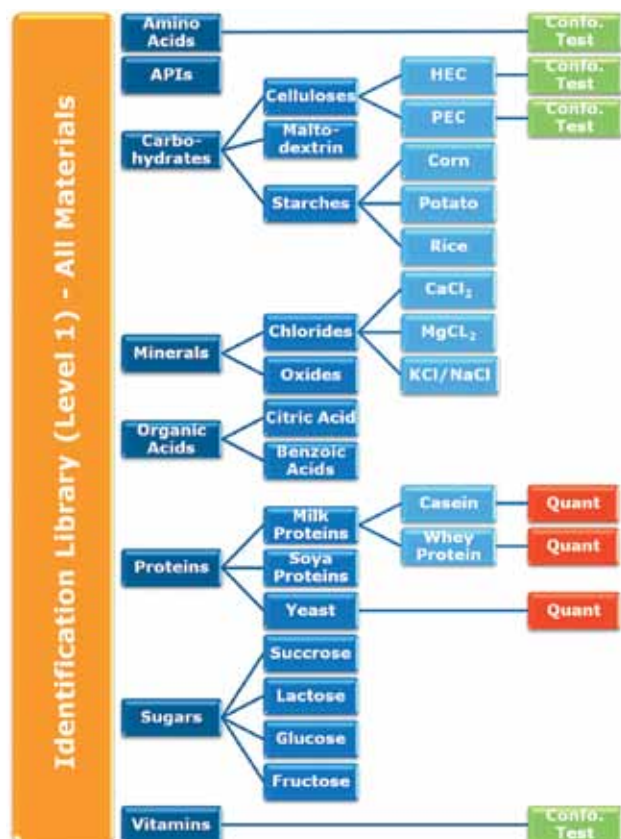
Identification Library (Level 1) - All Materials

Amino Acids
Confo. Test

APIs

Carbohydrates
Celluloses
HEC
Confo. Test
PEC
Confo. Test
Maltodextrin
Starches
Corn
Potato
Rice

Minerals
Chlorides
$CaCl_2$
$MgCL_2$
KCl/NaCl
Oxides

Organic Acids
Citric Acid
Benzoic Acids

Proteins
Milk Proteins
Casein
Quant
Whey Protein
Quant
Soya Proteins
Yeast
Quant

Sugars
Succrose
Lactose
Glucose
Fructose

Vitamins
Confo. Test